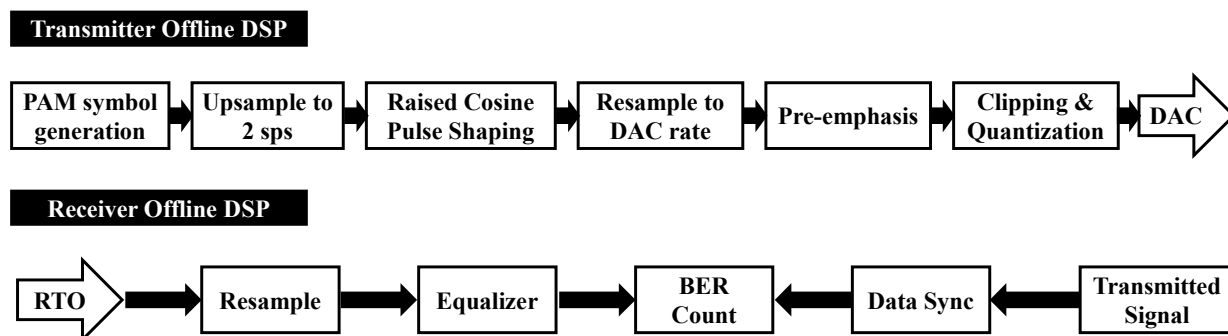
Transmitter Offline DSP

PAM symbol generation

Upsample to 2 sps

Raised Cosine Pulse Shaping

Resample to DAC rate

Pre-emphasis

Clipping & Quantization

DAC

Receiver Offline DSP

RTO

Resample

Equalizer

BER Count

Data Sync

Transmitted Signal